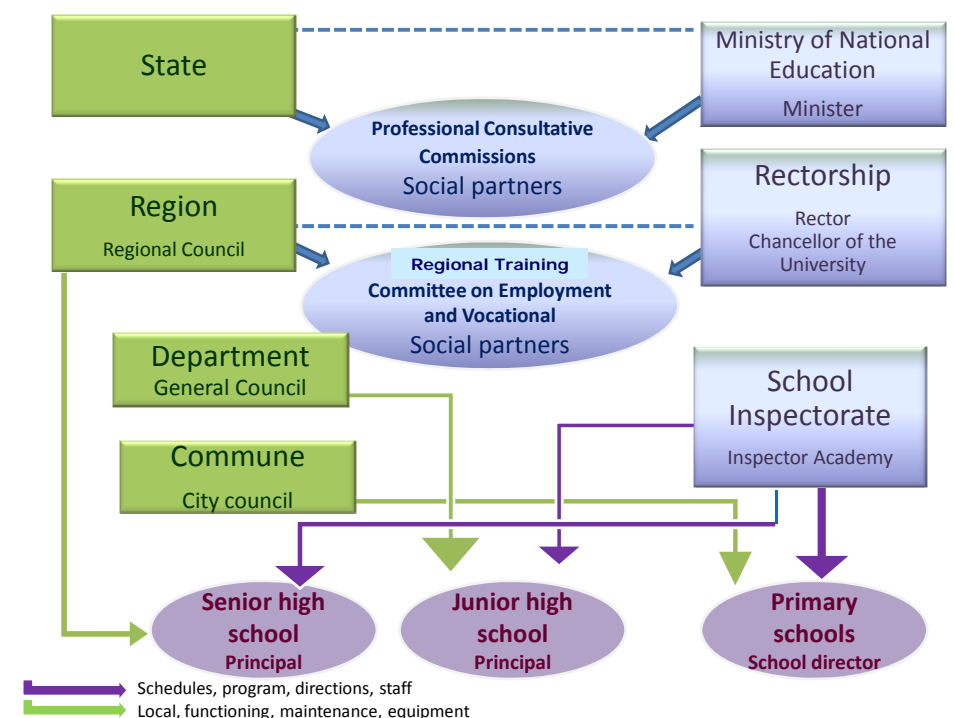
State

Ministry of National Education

Minister

Professional Consultative Commissions

Social partners

Region

Regional Council

Rectorship

Rector

Chancellor of the University

Regional Training

Committee on Employment and Vocational

Social partners

Department

General Council

School Inspectorate

Inspector Academy

Commune

City council

Senior high school

Principal

Junior high school

Principal

Primary schools

School director

Schedules, program, directions, staff

Local, functioning, maintenance, equipment